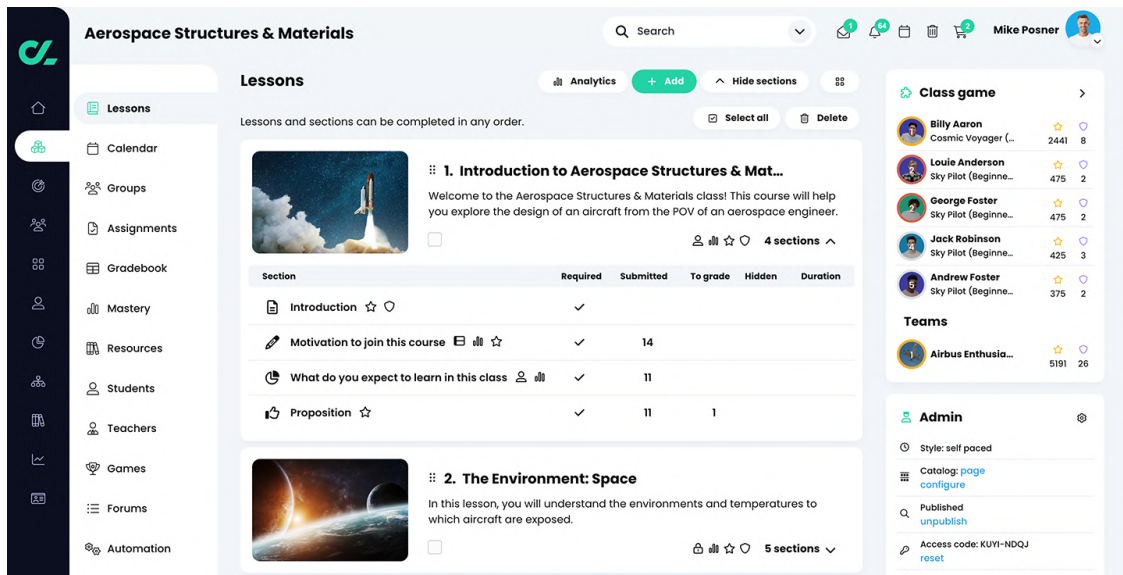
Aerospace Structures & Materials

Search

1 64 2

Mike Posner

Lessons
Calendar
Groups
Assignments
Gradebook
Mastery
Resources
Students
Teachers
Games
Forums
Automation

Lessons

Analytics
+ Add
Hide sections

Lessons and sections can be completed in any order.

Select all
Delete

1. Introduction to Aerospace Structures & Mat...

Welcome to the Aerospace Structures & Materials class! This course will help you explore the design of an aircraft from the POV of an aerospace engineer.

4 sections

| Section | Required | Submitted | To grade | Hidden | Duration |
|---|---|---|---|---|---|
| Introduction | ✓ | | | | |
| Motivation to join this course | ✓ | 14 | | | |
| What do you expect to learn in this class | ✓ | 11 | | | |
| Proposition | ✓ | 11 | 1 | | |

2. The Environment: Space

In this lesson, you will understand the environments and temperatures to which aircraft are exposed.

5 sections

Class game

Billy Aaron
Cosmic Voyager (...
2441 8

Louie Anderson
Sky Pilot (Beginne...
475 2

George Foster
Sky Pilot (Beginne...
475 2

Jack Robinson
Sky Pilot (Beginne...
425 3

Andrew Foster
Sky Pilot (Beginne...
375 2

Teams

Airbus Enthusia...
5191 26

Admin

Style: self paced

Catalog: page
configure

Published
unpublish

Access code: KUYI-NDQJ
reset